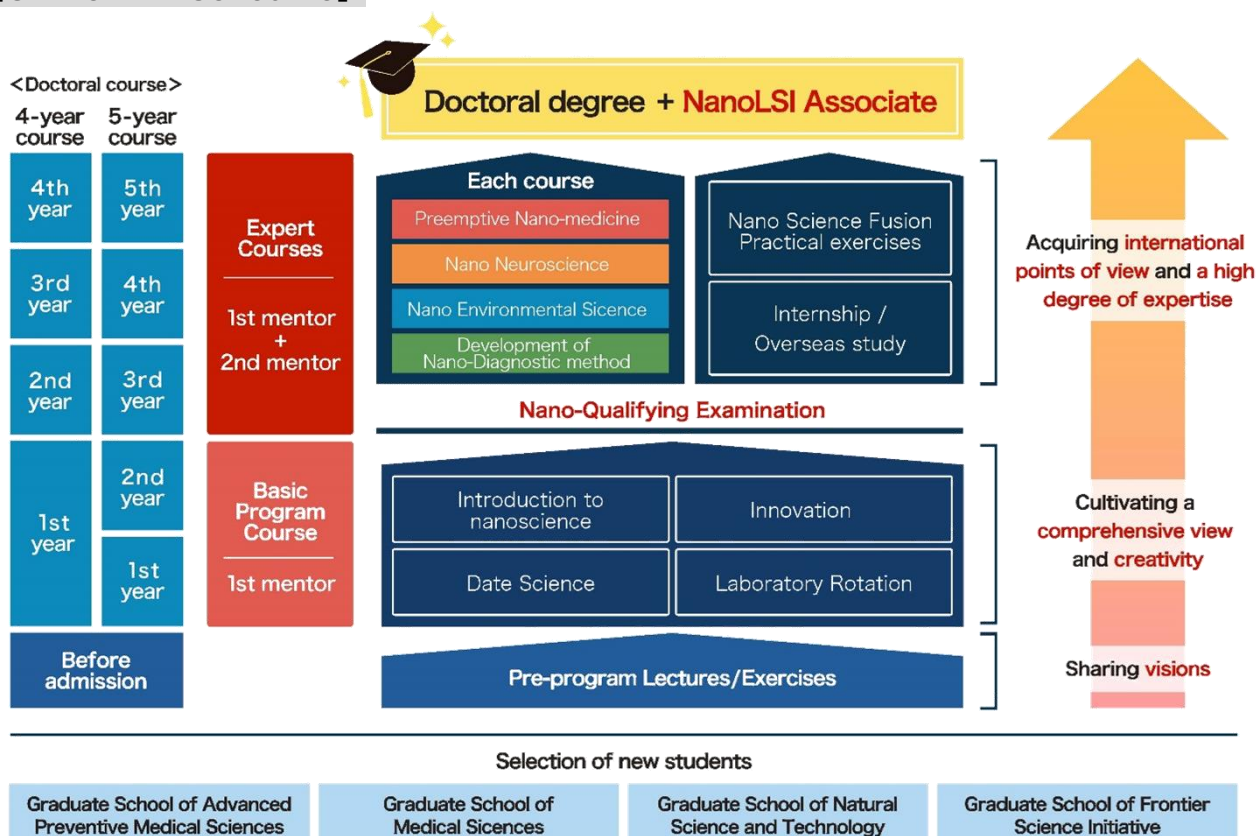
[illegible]

<Doctoral course>

4-year course

5-year course

4th year

5th year

3rd year

4th year

2nd year

3rd year

1st year

2nd year

1st year

Before admission

Expert Courses

1st mentor + 2nd mentor

Basic Program Course

1st mentor

Doctoral degree + NanoLSI Associate

Each course

Preemptive Nano-medicine

Nano Neuroscience

Nano Environmental Sicence

Development of Nano-Diagnostic method

Nano Science Fusion Practical exercises

Internship / Overseas study

Nano-Qualifying Examination

Introduction to nanoscience

Innovation

Date Science

Laboratory Rotation

Pre-program Lectures/Exercises

Acquiring international points of view and a high degree of expertise

Cultivating a comprehensive view and creativity

Sharing visions

Selection of new students

Graduate School of Advanced Preventive Medical Sciences

Graduate School of Medical Sicences

Graduate School of Natural Science and Technology

Graduate School of Frontier Science Initiative